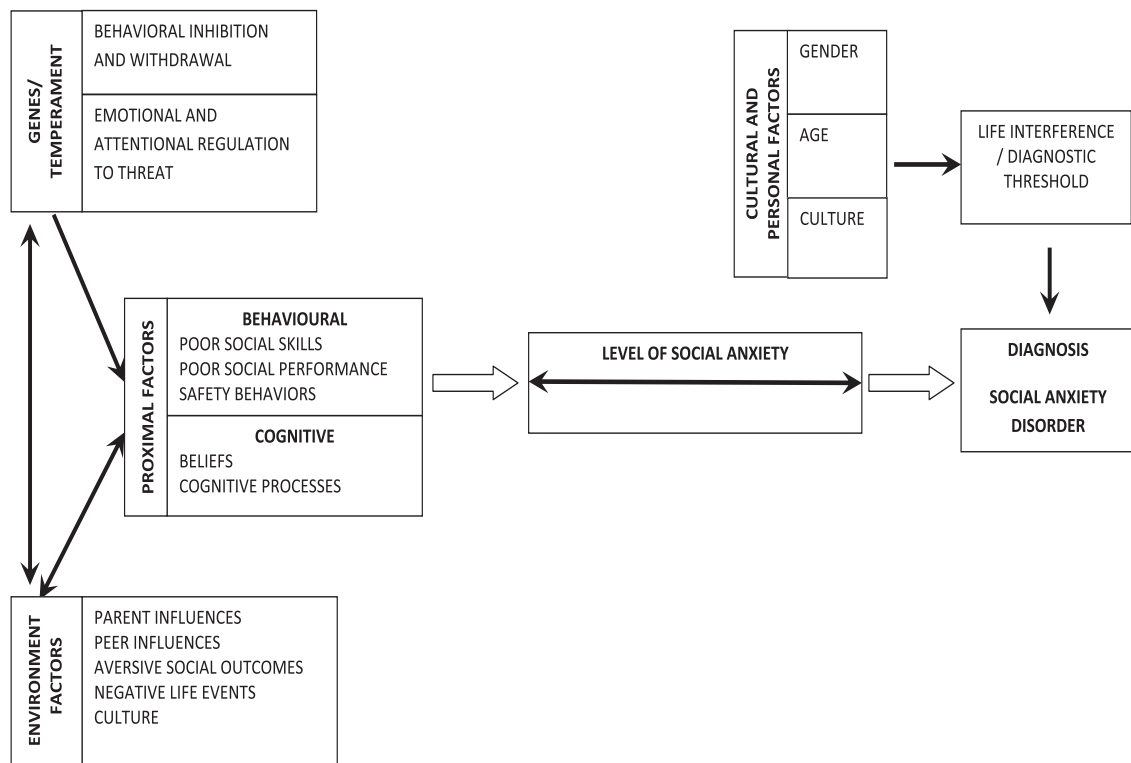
GENES/ TEMPERAMENT

BEHAVIORAL INHIBITION AND WITHDRAWAL

EMOTIONAL AND ATTENTIONAL REGULATION TO THREAT

CULTURAL AND PERSONAL FACTORS

GENDER

AGE

CULTURE

LIFE INTERFERENCE / DIAGNOSTIC THRESHOLD

PROXIMAL FACTORS

BEHAVIOURAL
POOR SOCIAL SKILLS
POOR SOCIAL PERFORMANCE
SAFETY BEHAVIORS

COGNITIVE
BELIEFS
COGNITIVE PROCESSES

LEVEL OF SOCIAL ANXIETY

DIAGNOSIS

SOCIAL ANXIETY DISORDER

ENVIRONMENT FACTORS

PARENT INFLUENCES
PEER INFLUENCES
AVERSIVE SOCIAL OUTCOMES
NEGATIVE LIFE EVENTS
CULTURE